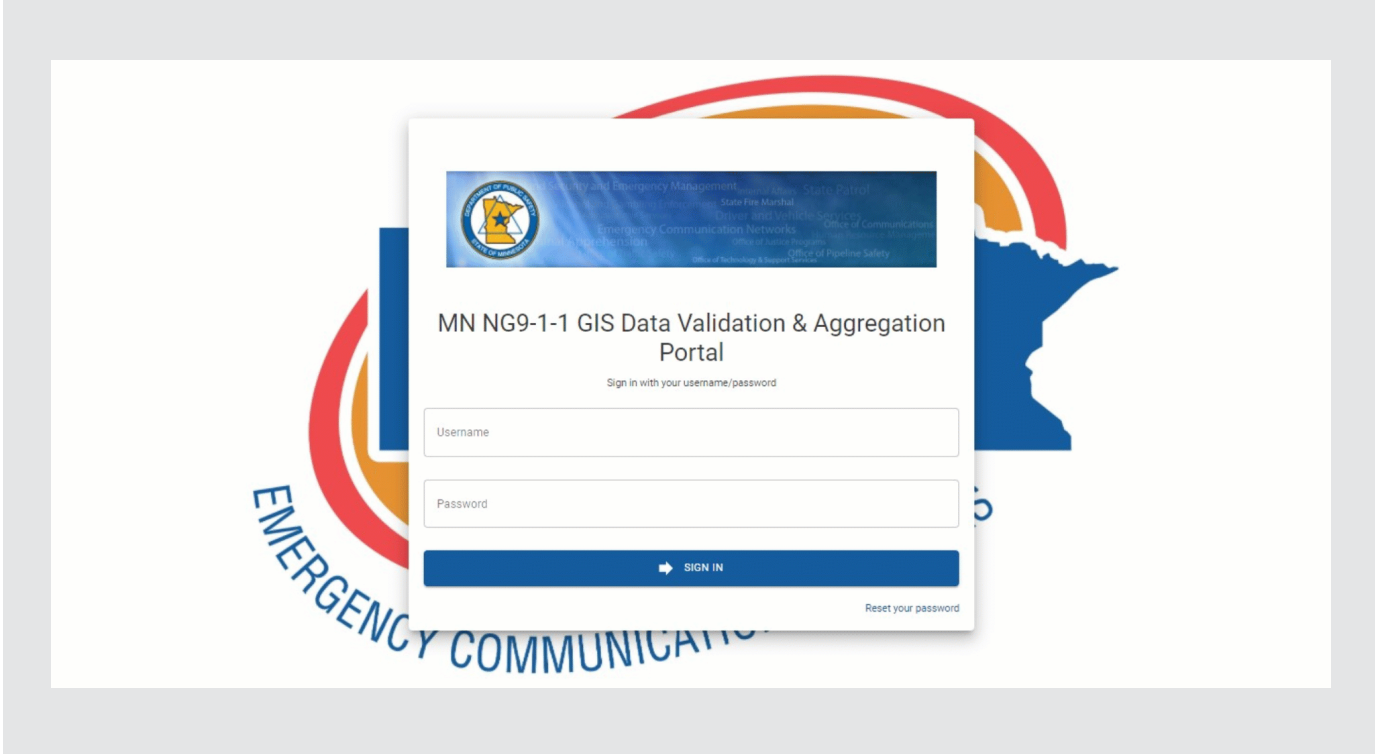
DEPARTMENT OF PUBLIC SAFETY
STATE OF MINNESOTA

Security and Emergency Management
State Patrol
State Fire Marshal
Driver and Vehicle Services
Office of Communications
Emergency Communication Networks
Office of Justice Programs
Office of Pipeline Safety
Office of Technology & Support Services

MN NG9-1-1 GIS Data Validation & Aggregation Portal

Sign in with your username/password

Username

Password

SIGN IN

Reset your password

EMERGENCY COMMUNICATI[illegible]